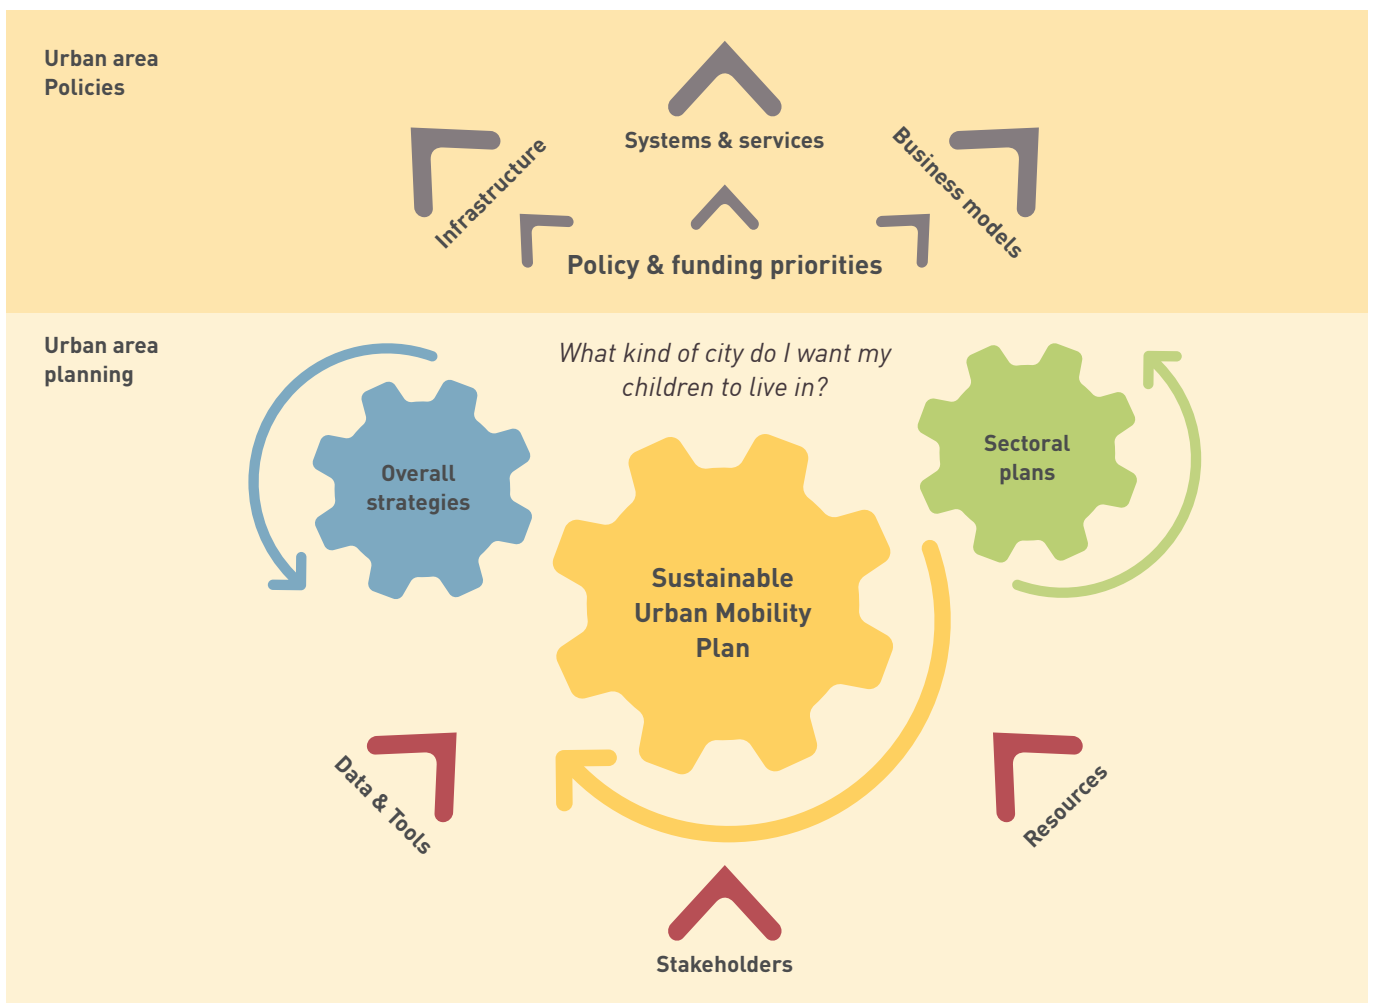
Urban area Policies

Systems & services

Infrastructure

Business models

Policy & funding priorities

Urban area planning

What kind of city do I want my children to live in?

Overall strategies

Sectoral plans

Sustainable Urban Mobility Plan

Data & Tools

Resources

Stakeholders